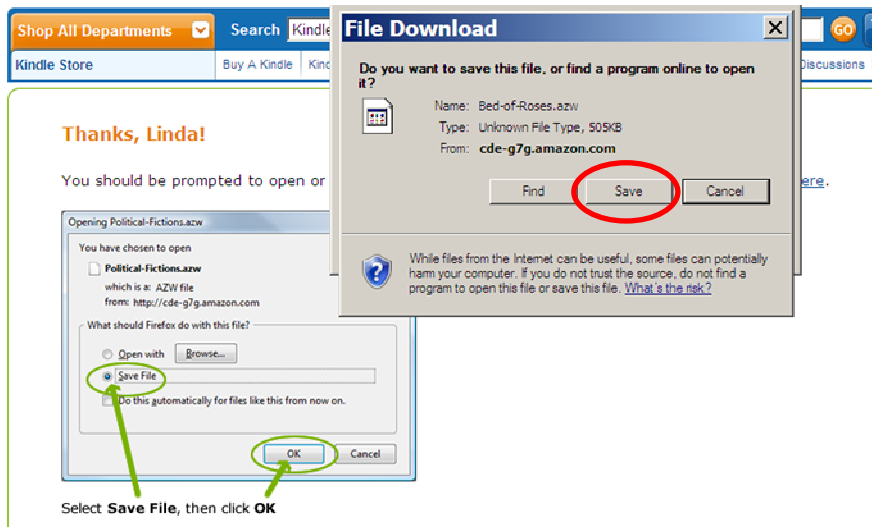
Shop All Departments Search Kindle GO

Kindle Store Buy A Kindle Kind Discussions

Thanks, Linda!

You should be prompted to open or ere.

Opening Political-Fictions.azw

You have chosen to open

Political-Fictions.azw

which is a: AZW file

from: http://cde-g7g.amazon.com

What should Firefox do with this file?

Open with Browse...

Save File

Do this automatically for files like this from now on.

OK Cancel

Select Save File, then click OK

File Download

Do you want to save this file, or find a program online to open it?

Name: Bed-of-Roses.azw

Type: Unknown File Type, 505KB

From: cde-g7g.amazon.com

Find Save Cancel

While files from the Internet can be useful, some files can potentially harm your computer. If you do not trust the source, do not find a program to open this file or save this file. What's the risk?